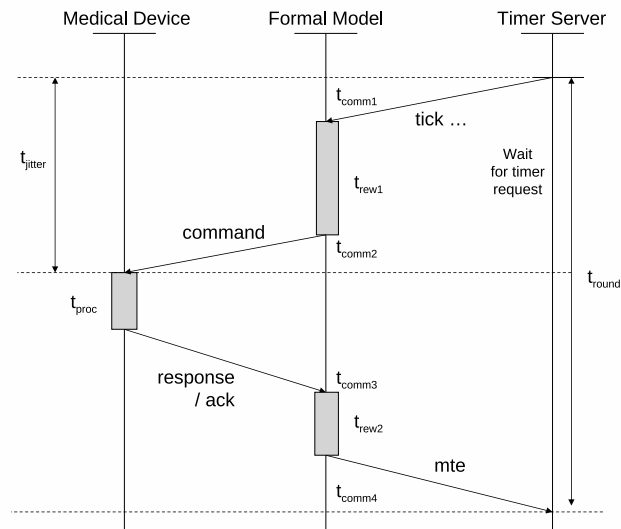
Medical Device

Formal Model

Timer Server

$t_{comm1}$

tick …

$t_{jitter}$

$t_{rew1}$

Wait for timer request

command

$t_{comm2}$

$t_{round}$

$t_{proc}$

response / ack

$t_{comm3}$

$t_{rew2}$

mte

$t_{comm4}$